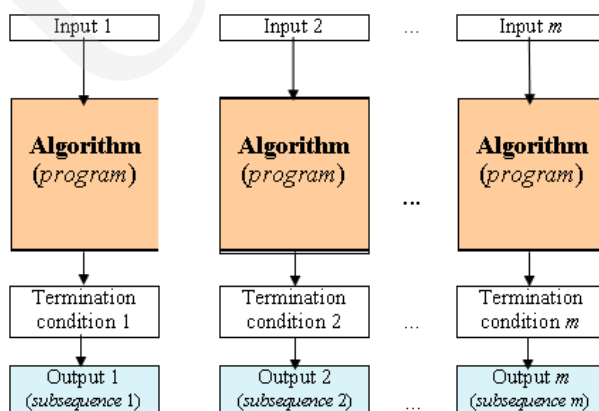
Input 1

Algorithm
(*program*)

Termination condition 1

Output 1
(*subsequence* 1)

Input 2

Algorithm
(*program*)

Termination condition 2

Output 2
(*subsequence* 2)

...

...

...

...

Input $m$

Algorithm
(*program*)

Termination condition $m$

Output $m$
(*subsequence* $m$)